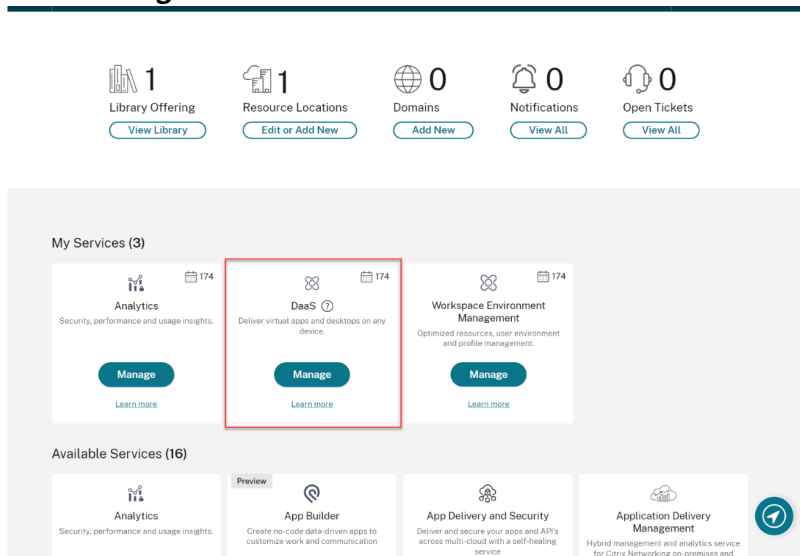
1
Library Offering
View Library

1
Resource Locations
Edit or Add New

0
Domains
Add New

0
Notifications
View All

0
Open Tickets
View All

My Services (3)

174
Analytics
Security, performance and usage insights.
Manage
Learn more

174
DaaS
Deliver virtual apps and desktops on any device.
Manage
Learn more

174
Workspace Environment Management
Optimized resources, user environment and profile management.
Manage
Learn more

Available Services (16)

Analytics
Security, performance and usage insights.

Preview
App Builder
Create no-code data-driven apps to customize work and communication

App Delivery and Security
Deliver and secure your apps and API's across multi-cloud with a self-healing service

Application Delivery Management
Hybrid management and analytics service for Citrix Networking on-premises and